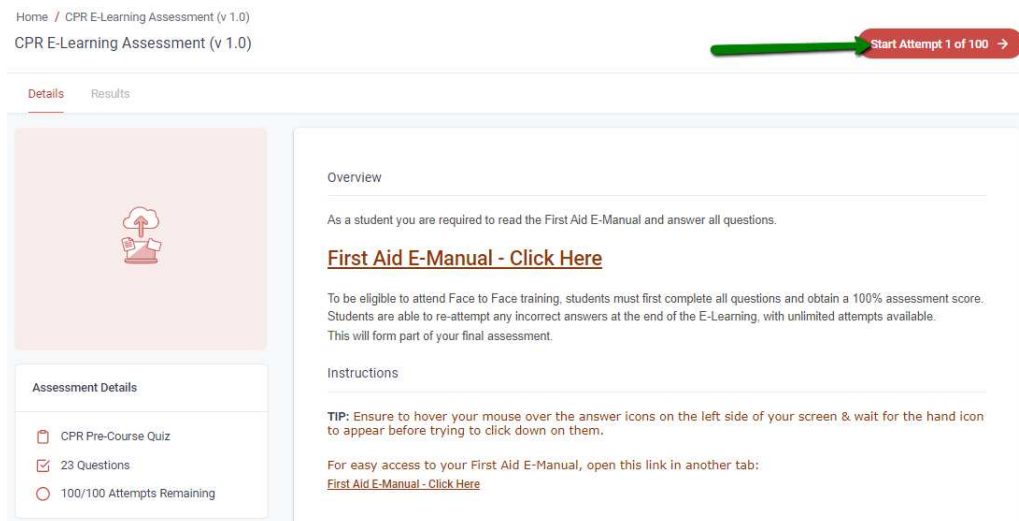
Home / CPR E-Learning Assessment (v 1.0)

CPR E-Learning Assessment (v 1.0)

Start Attempt 1 of 100 →

Details Results

Assessment Details

CPR Pre-Course Quiz

23 Questions

100/100 Attempts Remaining

Overview

As a student you are required to read the First Aid E-Manual and answer all questions.

First Aid E-Manual - Click Here

To be eligible to attend Face to Face training, students must first complete all questions and obtain a 100% assessment score. Students are able to re-attempt any incorrect answers at the end of the E-Learning, with unlimited attempts available. This will form part of your final assessment.

Instructions

TIP: Ensure to hover your mouse over the answer icons on the left side of your screen & wait for the hand icon to appear before trying to click down on them.

For easy access to your First Aid E-Manual, open this link in another tab:
First Aid E-Manual - Click Here